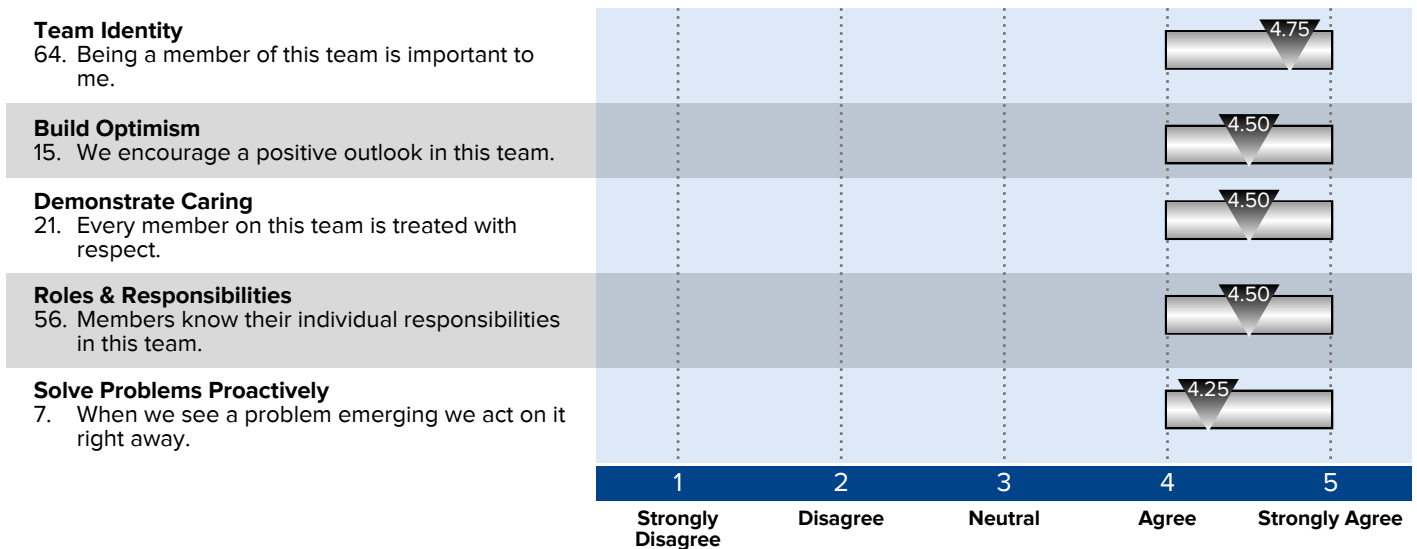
**Team Identity**
64. Being a member of this team is important to me.

4.75

**Build Optimism**
15. We encourage a positive outlook in this team.

4.50

**Demonstrate Caring**
21. Every member on this team is treated with respect.

4.50

**Roles & Responsibilities**
56. Members know their individual responsibilities in this team.

4.50

**Solve Problems Proactively**
7. When we see a problem emerging we act on it right away.

4.25

| 1 | 2 | 3 | 4 | 5 |
|---|---|---|---|---|
| Strongly Disagree | Disagree | Neutral | Agree | Strongly Agree |